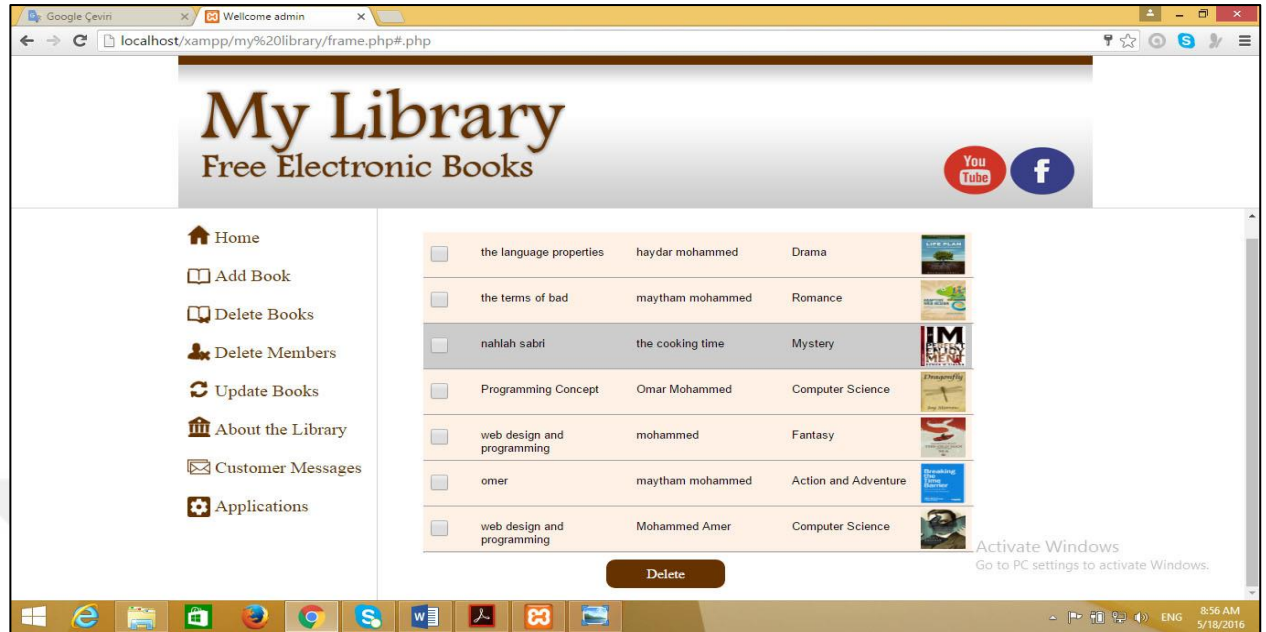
Google Çeviri
Wellcome admin
localhost/xampp/my%20library/frame.php#.php

My Library
Free Electronic Books

You Tube
f

Home
Add Book
Delete Books
Delete Members
Update Books
About the Library
Customer Messages
Applications

| | | | |
|---|---|---|---|
| the language properties | haydar mohammed | Drama | LIFE PLAN |
| the terms of bad | maytham mohammed | Romance | |
| nahlah sabri | the cooking time | Mystery | IM |
| Programming Concept | Omar Mohammed | Computer Science | Dragonfly |
| web design and programming | mohammed | Fantasy | |
| omer | maytham mohammed | Action and Adventure | Breaking the Time Barrier |
| web design and programming | Mohammed Amer | Computer Science | |

Delete

Activate Windows
Go to PC settings to activate Windows.

ENG 8:56 AM 5/18/2016